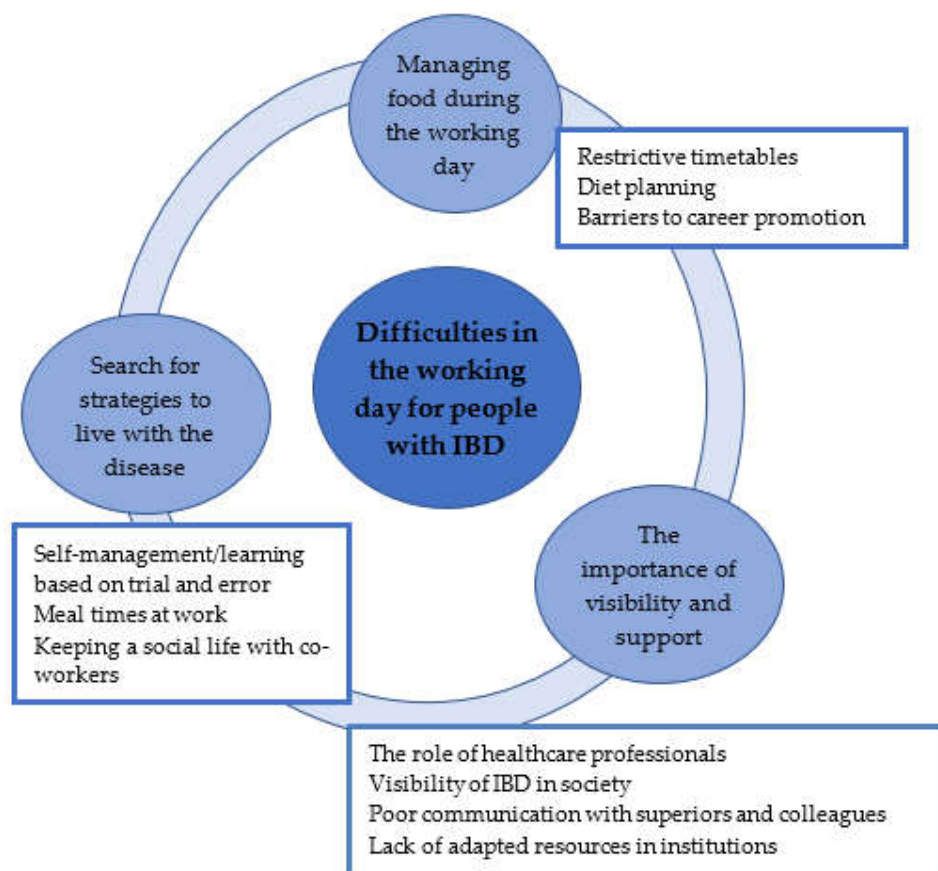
Managing food during the working day

Restrictive timetables
Diet planning
Barriers to career promotion

Difficulties in the working day for people with IBD

Search for strategies to live with the disease

Self-management/learning based on trial and error
Meal times at work
Keeping a social life with co-workers

The importance of visibility and support

The role of healthcare professionals
Visibility of IBD in society
Poor communication with superiors and colleagues
Lack of adapted resources in institutions